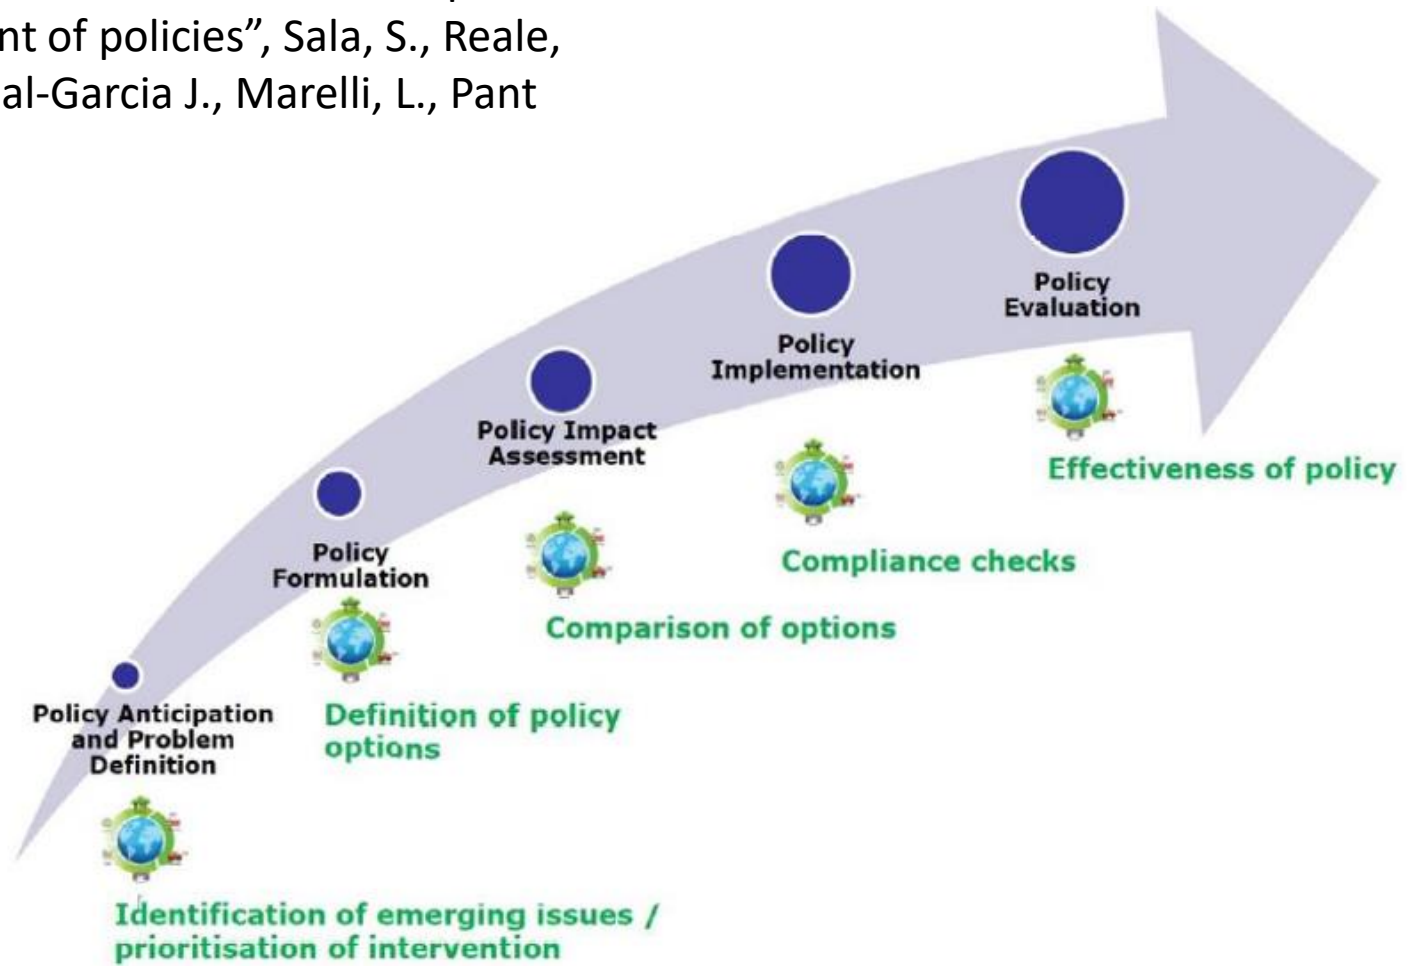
nt of policies", Sala, S., Reale, al-Garcia J., Marelli, L., Pant

Policy Evaluation

Policy Implementation

Policy Impact Assessment

Effectiveness of policy

Policy Formulation

Compliance checks

Comparison of options

Policy Anticipation and Problem Definition

Definition of policy options

Identification of emerging issues / prioritisation of intervention